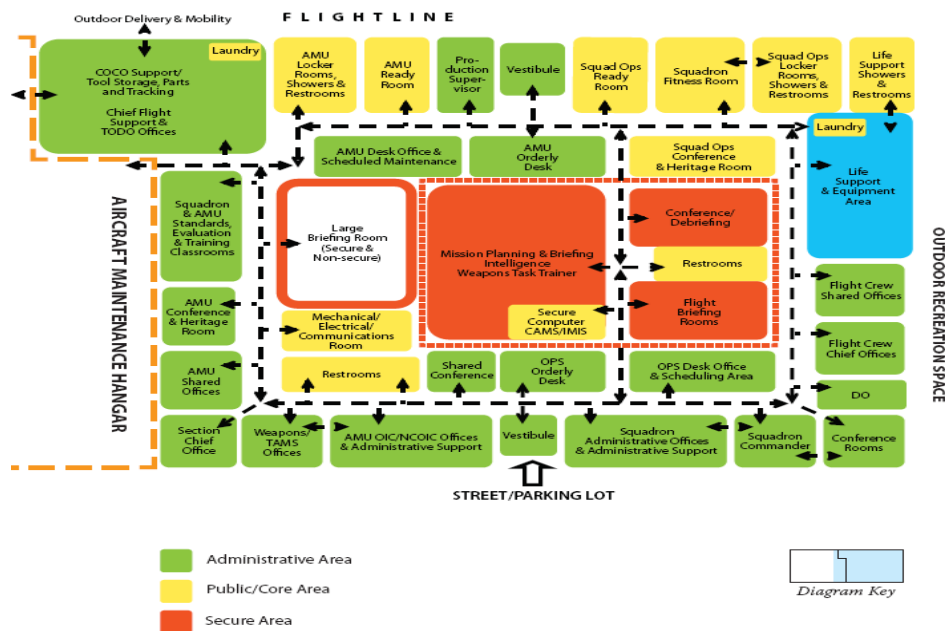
Outdoor Delivery & Mobility

FLIGHTLINE

Laundry

COCO Support/ Tool Storage, Parts and Tracking

Chief Flight Support & TODO Offices

AMU Locker Rooms, Showers & Restrooms

AMU Ready Room

Production Supervisor

Vestibule

Squad Ops Ready Room

Squadron Fitness Room

Squad Ops Locker Rooms, Showers & Restrooms

Life Support Showers & Restrooms

Laundry

AMU Desk Office & Scheduled Maintenance

AMU Orderly Desk

Squad Ops Conference & Heritage Room

Life Support & Equipment Area

AIRCRAFT MAINTENANCE HANGAR

Squadron & AMU Standards, Evaluation & Training Classrooms

Large Briefing Room (Secure & Non-secure)

Mission Planning & Briefing Intelligence Weapons Task Trainer

Conference/ Debriefing

Restrooms

Flight Briefing Rooms

Secure Computer CAMS/IMIS

OUTDOOR RECREATION SPACE

Flight Crew Shared Offices

AMU Conference & Heritage Room

Mechanical/ Electrical/ Communications Room

Flight Crew Chief Offices

AMU Shared Offices

Restrooms

Shared Conference

OPS Orderly Desk

OPS Desk Office & Scheduling Area

DO

Section Chief Office

Weapons/ TAMS Offices

AMU OIC/NCOIC Offices & Administrative Support

Vestibule

Squadron Administrative Offices & Administrative Support

Squadron Commander

Conference Rooms

STREET/PARKING LOT

Administrative Area

Public/Core Area

Secure Area

Diagram Key